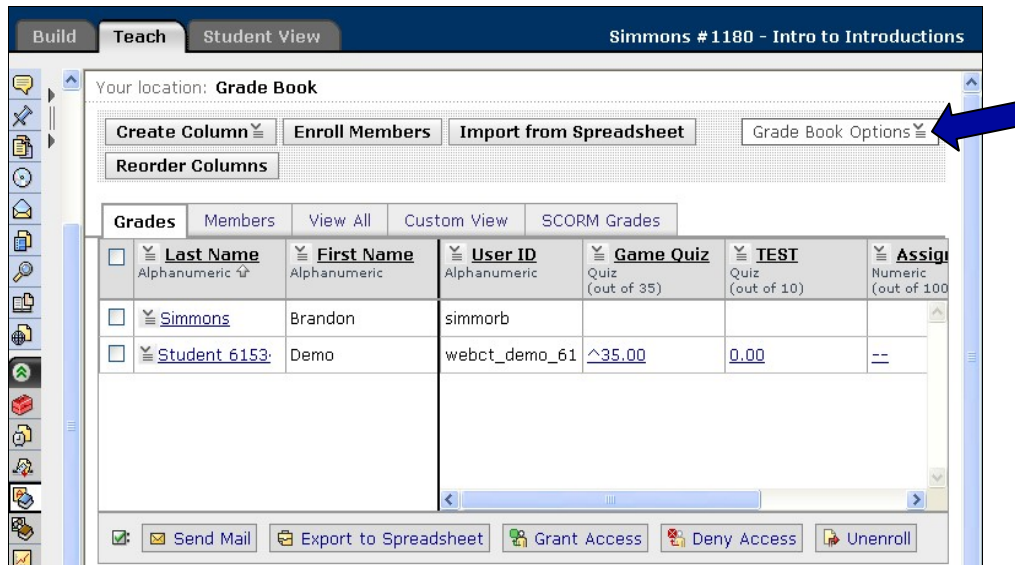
Build Teach Student View

Simmons #1180 - Intro to Introductions

Your location: Grade Book

Create Column Enroll Members Import from Spreadsheet Grade Book Options

Reorder Columns

Grades Members View All Custom View SCORM Grades

| | Last Name Alphanumeric | First Name Alphanumeric | User ID Alphanumeric | Game Quiz Quiz (out of 35) | TEST Quiz (out of 10) | Assign Numeric (out of 100 |
|---|---|---|---|---|---|---|
| | Simmons | Brandon | simmorb | | | |
| | Student 6153 | Demo | webct_demo_61 | ^35.00 | 0.00 | -- |

Send Mail Export to Spreadsheet Grant Access Deny Access Unenroll